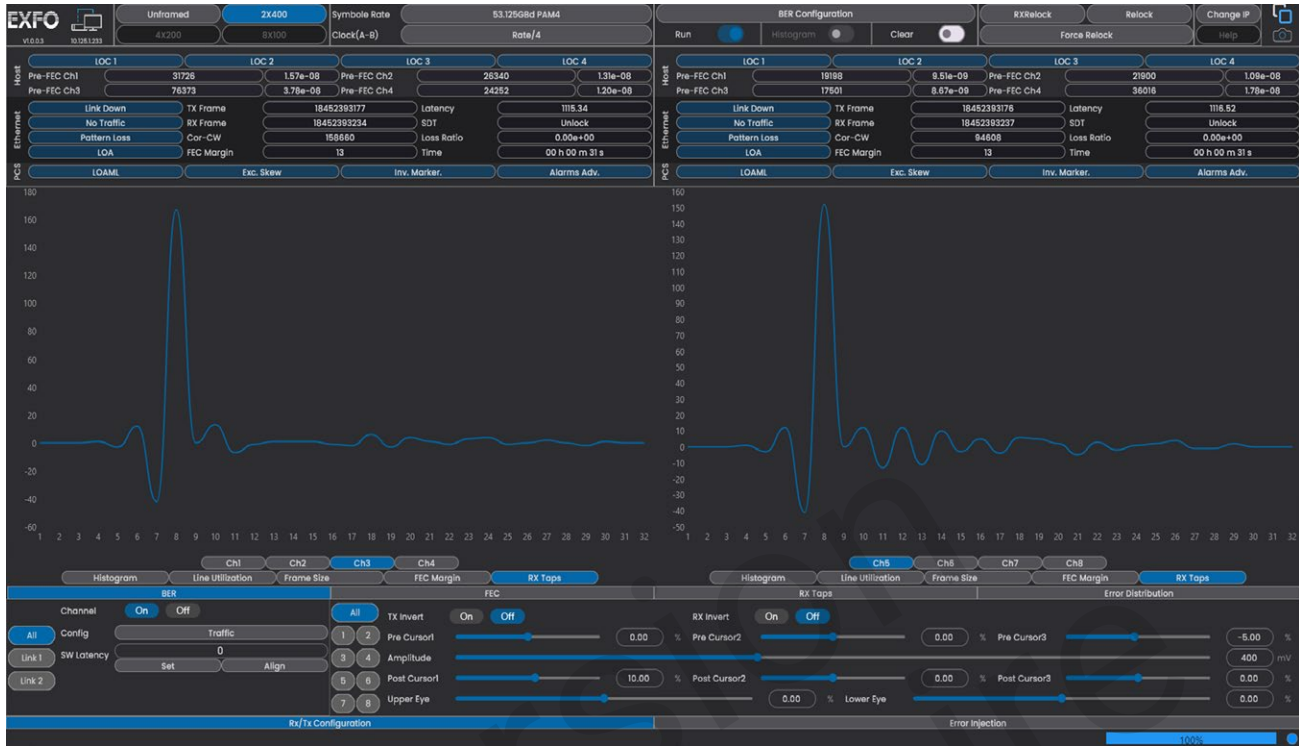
EXFO
V1.0.0.3 10.125.1.233

Unframed 2X400 Symbole Rate 53.125GBd PAM4
4X200 8X100 Clock(A-B) Rate/4

BER Configuration
Run Histogram Clear

RXRelock Relock Change IP
Force Relock Help

Host
LOC 1 LOC 2 LOC 3 LOC 4
Pre-FEC Ch1 31726 1.57e-08 Pre-FEC Ch2 26340 1.31e-08
Pre-FEC Ch3 76373 3.78e-08 Pre-FEC Ch4 24252 1.20e-08

Ethernet
Link Down TX Frame 18452393177 Latency 1115.34
No Traffic RX Frame 18452393234 SDT Unlock
Pattern Loss Cor-CW 158660 Loss Ratio 0.00e+00
LOA FEC Margin 13 Time 00 h 00 m 31 s

PCS
LOAML Exc. Skew Inv. Marker. Alarms Adv.

Host
LOC 1 LOC 2 LOC 3 LOC 4
Pre-FEC Ch1 19198 9.51e-09 Pre-FEC Ch2 21900 1.09e-08
Pre-FEC Ch3 17501 8.67e-09 Pre-FEC Ch4 36016 1.78e-08

Ethernet
Link Down TX Frame 18452393176 Latency 1116.52
No Traffic RX Frame 18452393237 SDT Unlock
Pattern Loss Cor-CW 94608 Loss Ratio 0.00e+00
LOA FEC Margin 13 Time 00 h 00 m 31 s

PCS
LOAML Exc. Skew Inv. Marker. Alarms Adv.

180 160 140 120 100 80 60 40 20 0 -20 -40 -60
1 2 3 4 5 6 7 8 9 10 11 12 13 14 15 16 17 18 19 20 21 22 23 24 25 26 27 28 29 30 31 32

160 150 140 130 120 110 100 90 80 70 60 50 40 30 20 10 0 -10 -20 -30 -40 -50
1 2 3 4 5 6 7 8 9 10 11 12 13 14 15 16 17 18 19 20 21 22 23 24 25 26 27 28 29 30 31 32

Ch1 Ch2 Ch3 Ch4
Histogram Line Utilization Frame Size FEC Margin RX Taps

Ch5 Ch6 Ch7 Ch8
Histogram Line Utilization Frame Size FEC Margin RX Taps

BER FEC RX Taps Error Distribution

Channel On Off
All Config Traffic
Link 1 SW Latency 0
Set Align
Link 2

All TX Invert On Off RX Invert On Off
1 2 Pre Cursor1 0.00 % Pre Cursor2 0.00 % Pre Cursor3 -5.00 %
3 4 Amplitude 400 mV
5 6 Post Cursor1 10.00 % Post Cursor2 0.00 % Post Cursor3 0.00 %
7 8 Upper Eye 0.00 % Lower Eye 0.00 %

Rx/Tx Configuration Error Injection
100%